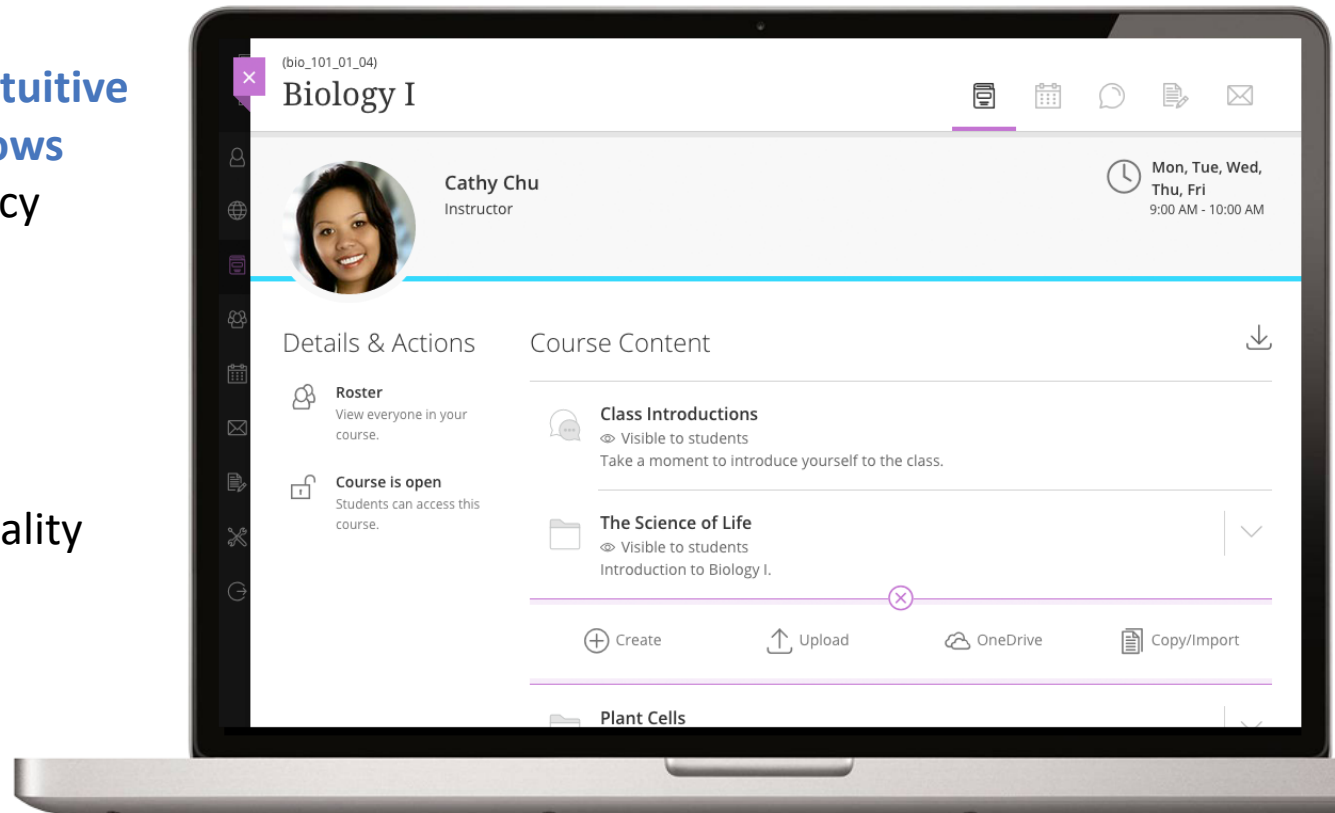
tuitive
ows
cy

ality

(bio_101_01_04)
Biology I

Cathy Chu
Instructor

Mon, Tue, Wed, Thu, Fri
9:00 AM - 10:00 AM

Details & Actions

Roster
View everyone in your course.

Course is open
Students can access this course.

Course Content

Class Introductions
Visible to students
Take a moment to introduce yourself to the class.

The Science of Life
Visible to students
Introduction to Biology I.

Create
Upload
OneDrive
Copy/Import

Plant Cells